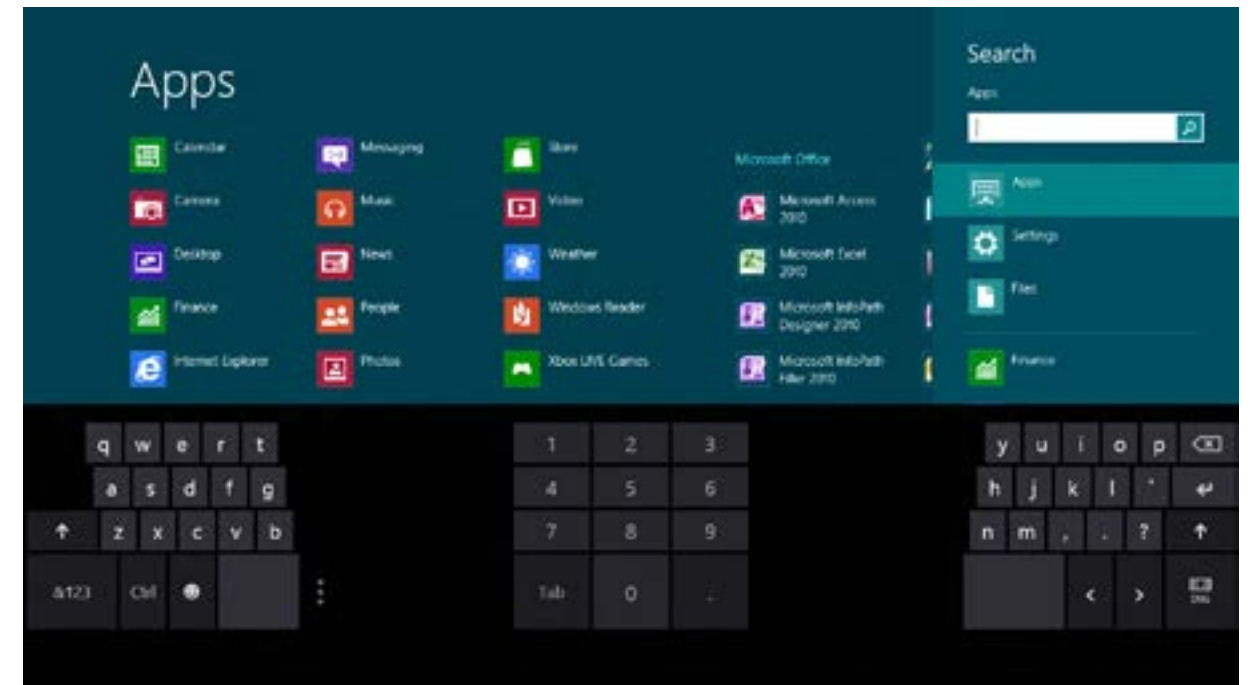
Apps

Calendar
Camera
Desktop
Finance
Internet Explorer

Messaging
Music
News
People
Photos

Store
Video
Weather
Windows Reader
Xbox LIVE Games

Microsoft Office
Microsoft Access 2010
Microsoft Excel 2010
Microsoft InfoPath Designer 2010
Microsoft InfoPath Filler 2010

Search
Apps
Apps
Settings
Files
Finance

q w e r t
a s d f g
↑ z x c v b
&123 Ctrl ☻

1 2 3
4 5 6
7 8 9
Tab 0 .

y u i o p ⌫
h j k l ' ↵
n m , . ? ↑
< >